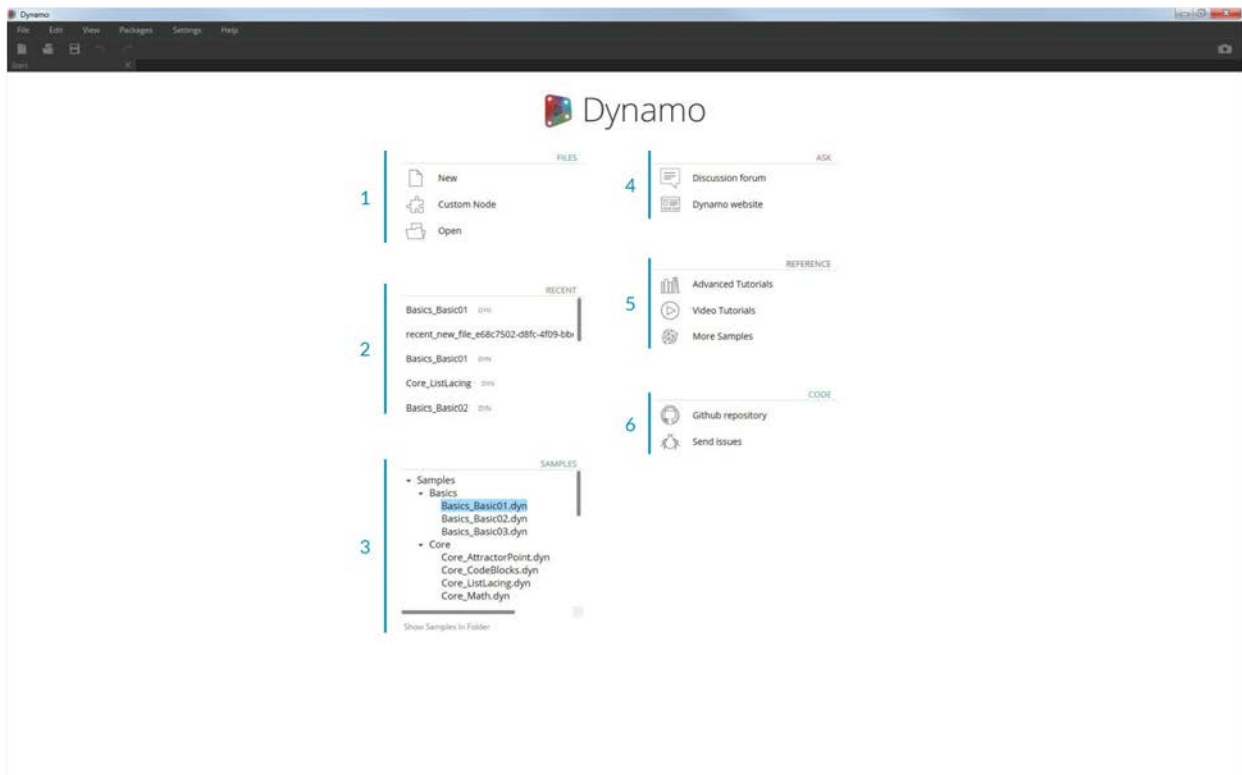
Dynamo

File Edit View Packages Settings Help

Start

Dynamo

1

FILES

New

Custom Node

Open

2

RECENT

Basics_Basic01 DYN

recent_new_file_e68c7502-d8fc-4f09-bb

Basics_Basic01 DYN

Core_ListLacing DYN

Basics_Basic02 DYN

3

SAMPLES

Samples
Basics
Basics_Basic01.dyn
Basics_Basic02.dyn
Basics_Basic03.dyn
Core
Core_AttractorPoint.dyn
Core_CodeBlocks.dyn
Core_ListLacing.dyn
Core_Math.dyn

Show Samples In Folder

4

ASK

Discussion forum

Dynamo website

5

REFERENCE

Advanced Tutorials

Video Tutorials

More Samples

6

CODE

Github repository

Send issues